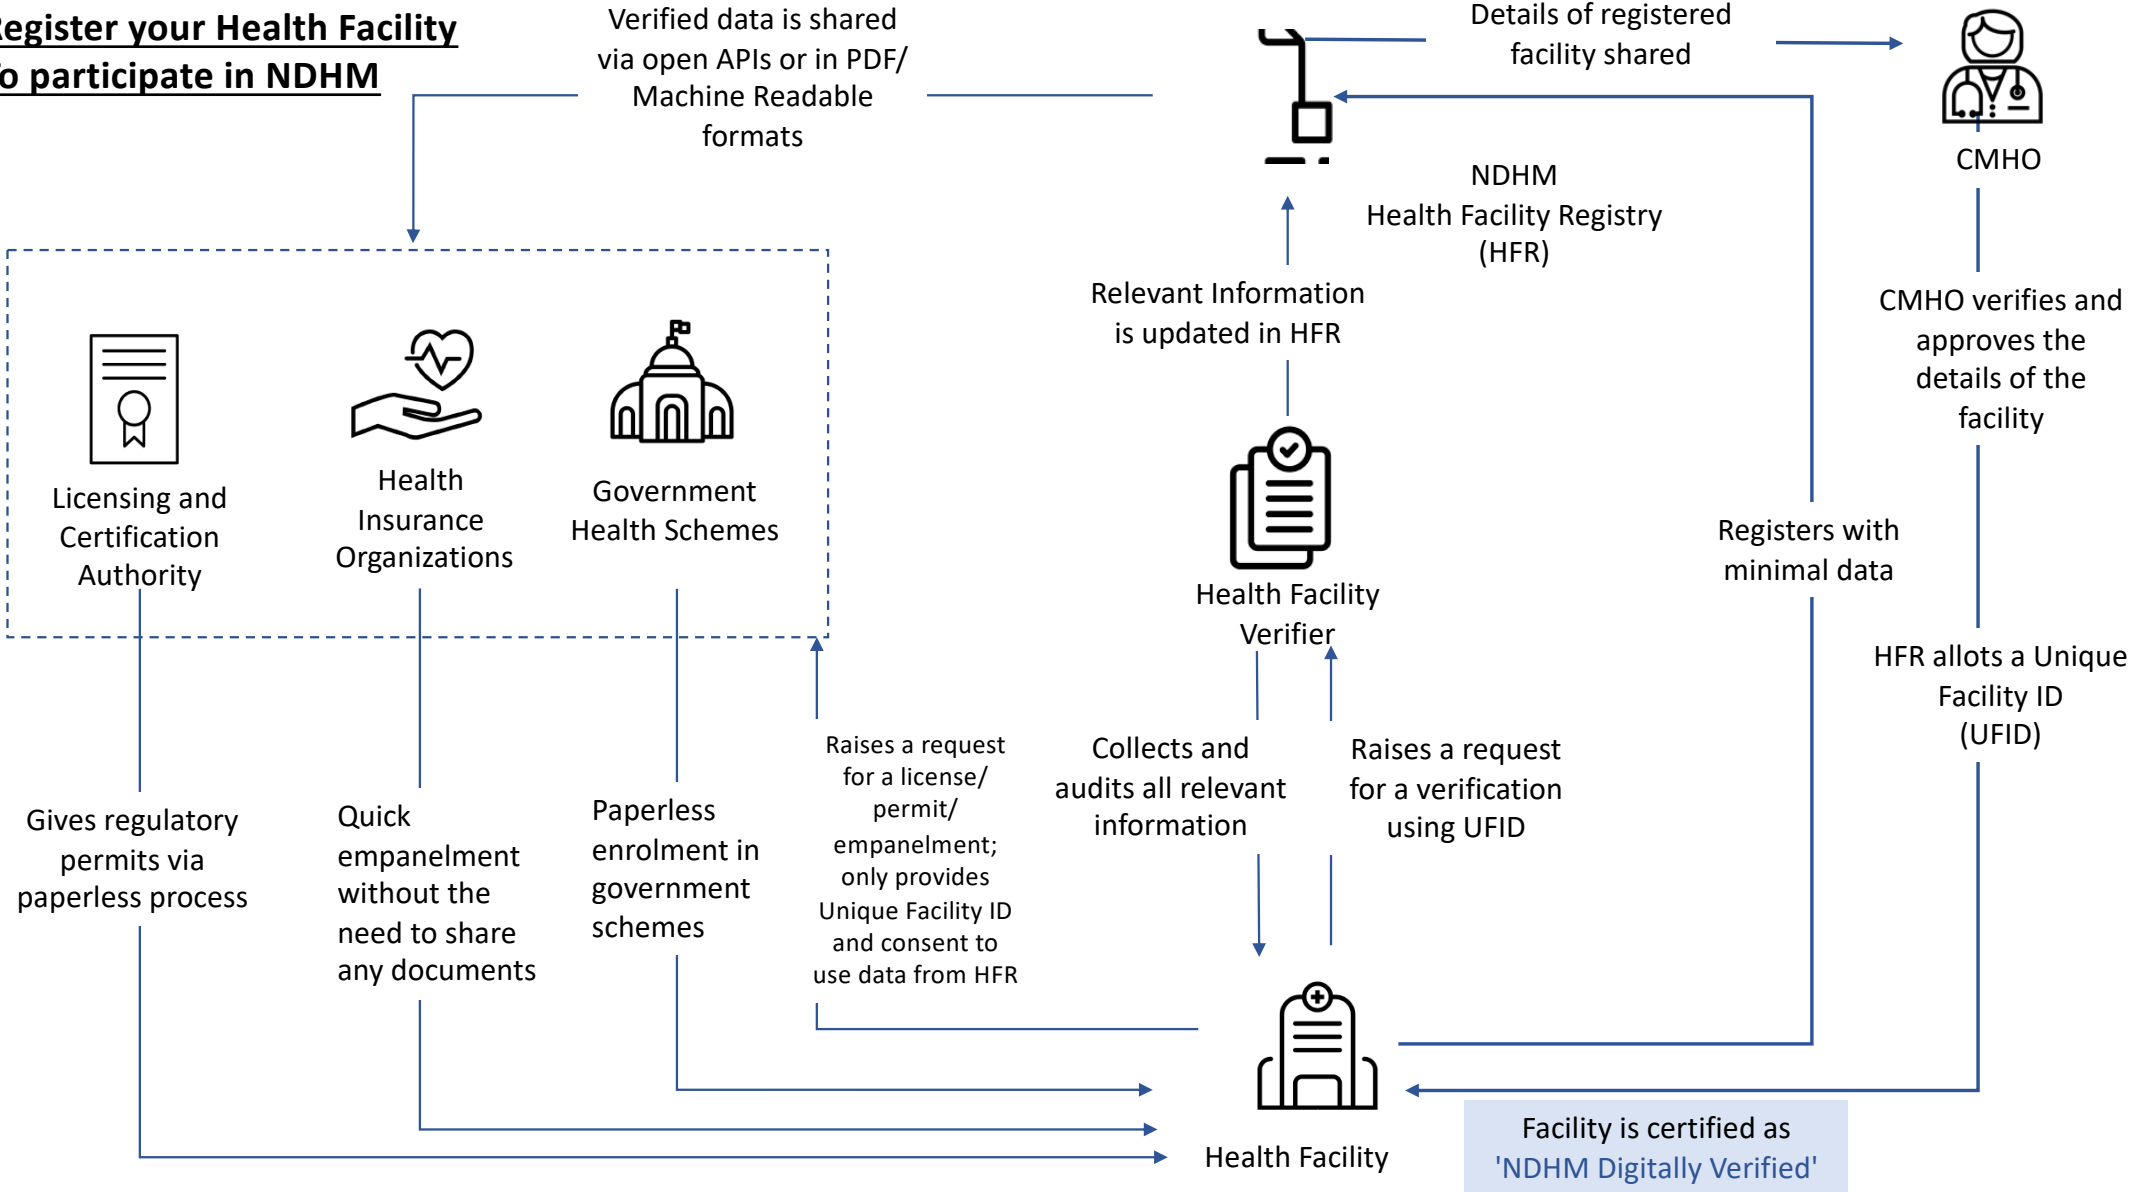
egister your Health Facility
o participate in NDHM

Verified data is shared via open APIs or in PDF/ Machine Readable formats

Details of registered facility shared

CMHO

NDHM
Health Facility Registry (HFR)

Relevant Information is updated in HFR

CMHO verifies and approves the details of the facility

Licensing and Certification Authority

Health Insurance Organizations

Government Health Schemes

Health Facility Verifier

Registers with minimal data

HFR allots a Unique Facility ID (UFID)

Raises a request for a license/ permit/ empanelment; only provides Unique Facility ID and consent to use data from HFR

Collects and audits all relevant information

Raises a request for a verification using UFID

Gives regulatory permits via paperless process

Quick empanelment without the need to share any documents

Paperless enrolment in government schemes

Health Facility

Facility is certified as 'NDHM Digitally Verified'